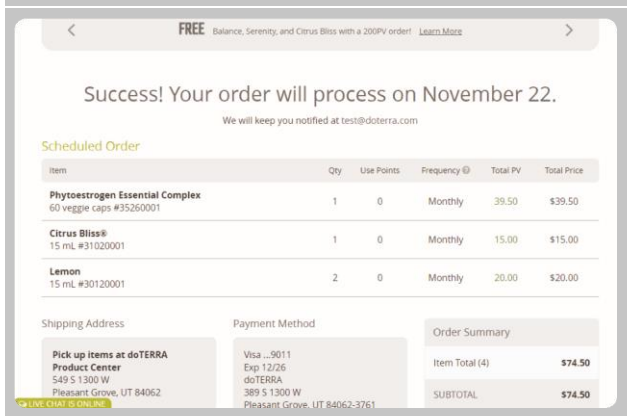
<

FREE Balance, Serenity, and Citrus Bliss with a 200PV order! Learn More

>

Success! Your order will process on November 22.

We will keep you notified at test@doterra.com

Scheduled Order

| Item | Qty | Use Points | Frequency | Total PV | Total Price |
|---|---|---|---|---|---|
| **Phytoestrogen Essential Complex** 60 veggie caps #35260001 | 1 | 0 | Monthly | 39.50 | $39.50 |
| **Citrus Bliss®** 15 mL #31020001 | 1 | 0 | Monthly | 15.00 | $15.00 |
| **Lemon** 15 mL #30120001 | 2 | 0 | Monthly | 20.00 | $20.00 |

Shipping Address

**Pick up items at doTERRA Product Center**
549 S 1300 W
Pleasant Grove, UT 84062

Payment Method

Visa ...9011
Exp 12/26
doTERRA
389 S 1300 W
Pleasant Grove, UT 84062-3761

Order Summary

Item Total (4) **$74.50**

SUBTOTAL **$74.50**

LIVE CHAT IS ONLINE